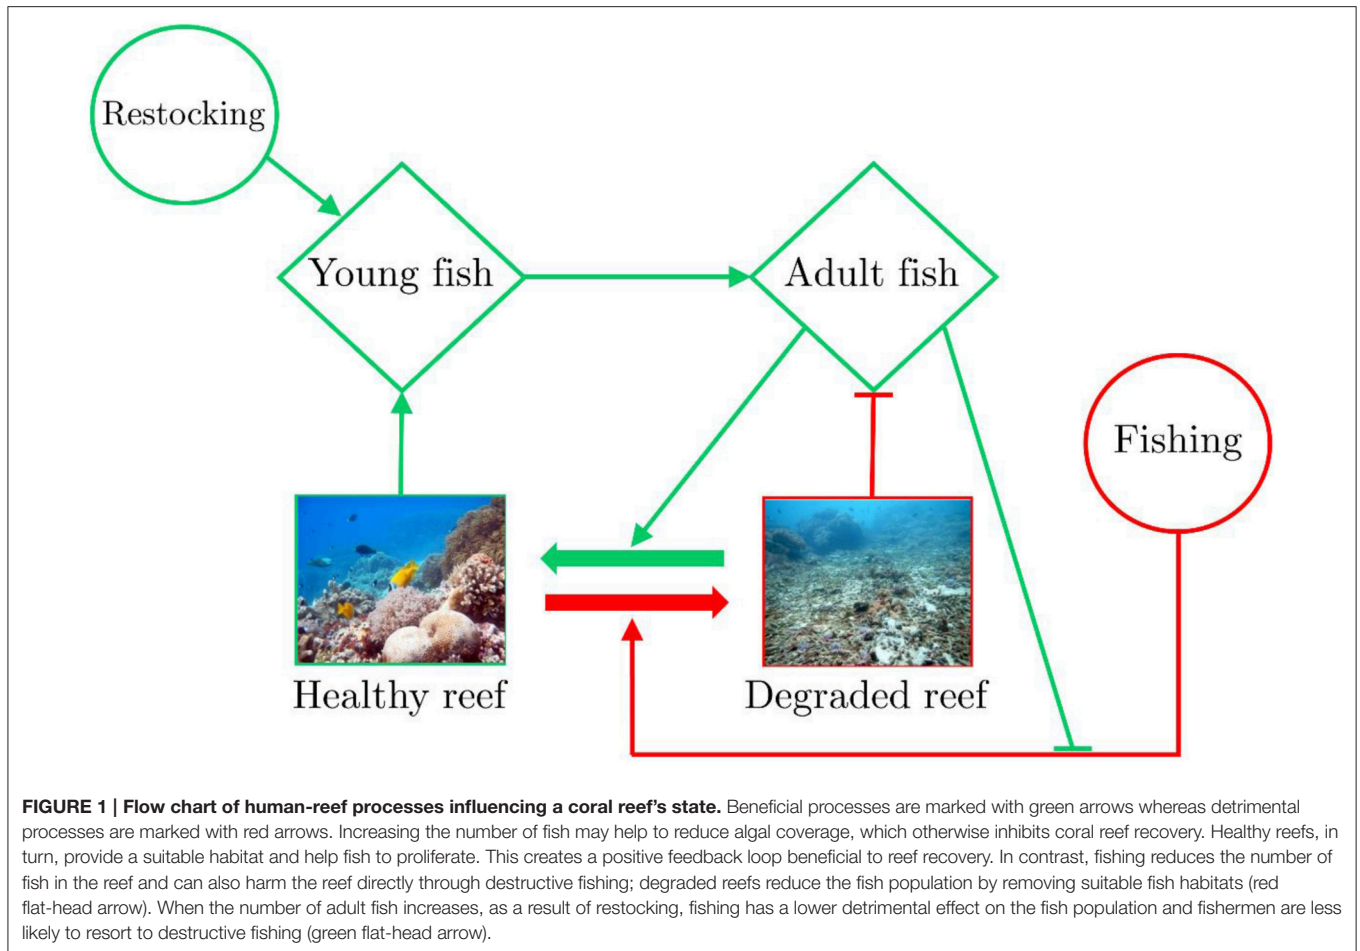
Restocking

Young fish

Adult fish

Fishing

Healthy reef

Degraded reef

**FIGURE 1 | Flow chart of human-reef processes influencing a coral reef's state.** Beneficial processes are marked with green arrows whereas detrimental processes are marked with red arrows. Increasing the number of fish may help to reduce algal coverage, which otherwise inhibits coral reef recovery. Healthy reefs, in turn, provide a suitable habitat and help fish to proliferate. This creates a positive feedback loop beneficial to reef recovery. In contrast, fishing reduces the number of fish in the reef and can also harm the reef directly through destructive fishing; degraded reefs reduce the fish population by removing suitable fish habitats (red flat-head arrow). When the number of adult fish increases, as a result of restocking, fishing has a lower detrimental effect on the fish population and fishermen are less likely to resort to destructive fishing (green flat-head arrow).